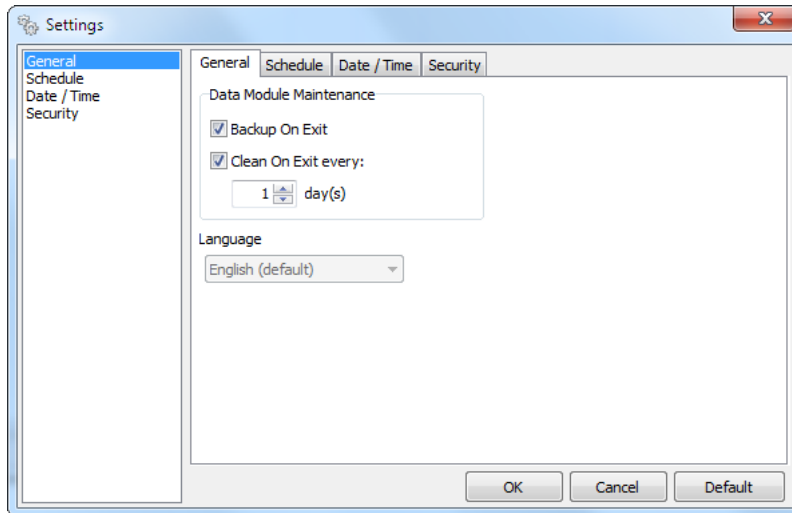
Settings

General
Schedule
Date / Time
Security

General | Schedule | Date / Time | Security

Data Module Maintenance

Backup On Exit

Clean On Exit every:

1 day(s)

Language

English (default)

OK | Cancel | Default